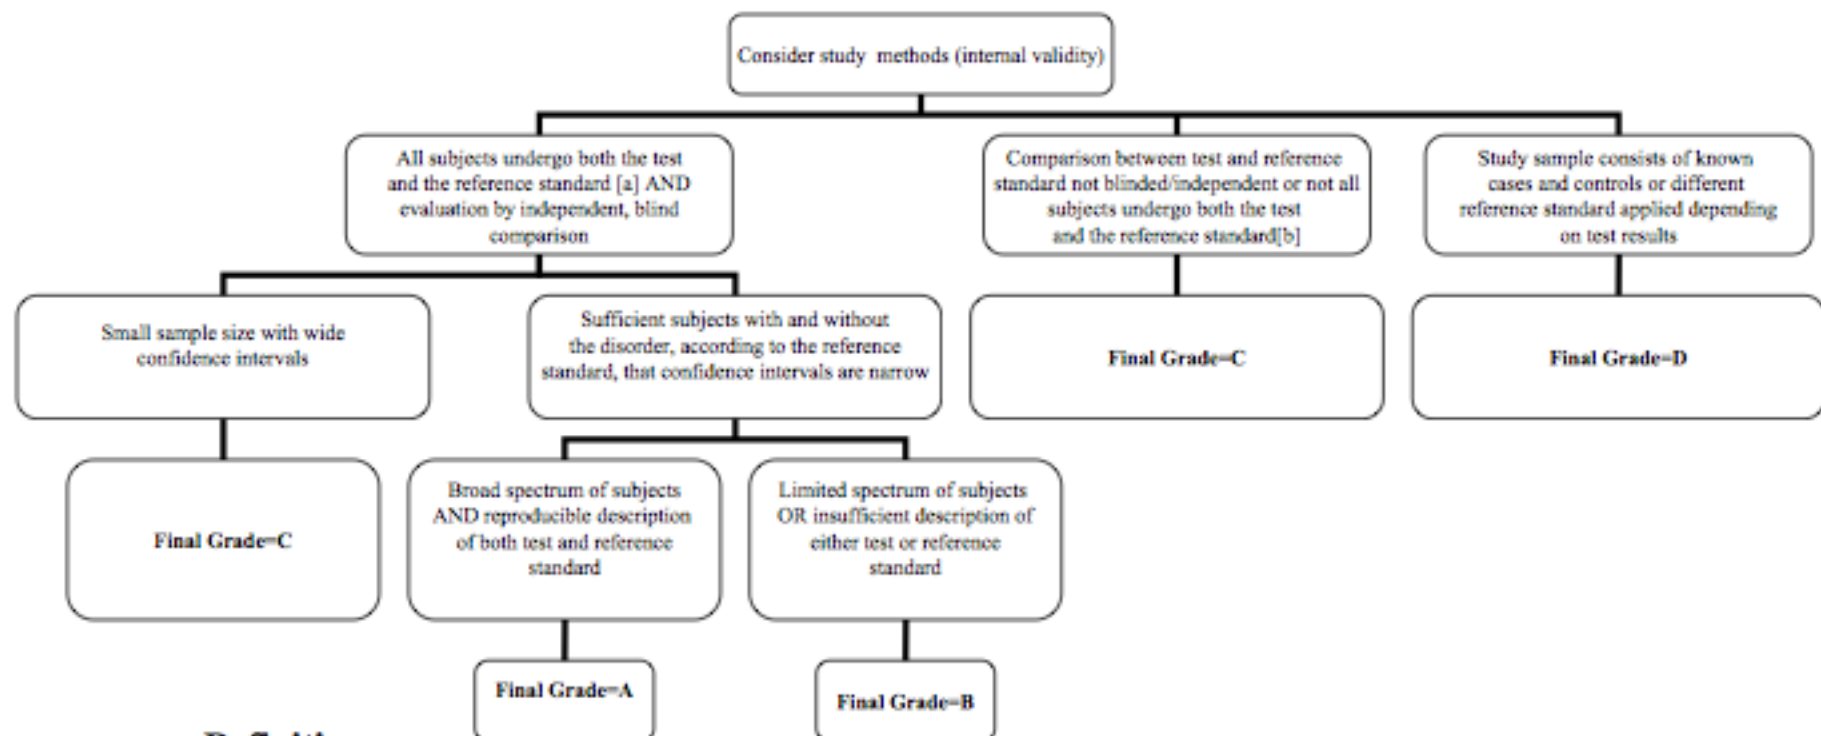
Consider study methods (internal validity)

All subjects undergo both the test and the reference standard [a] AND evaluation by independent, blind comparison

Comparison between test and reference standard not blinded/independent or not all subjects undergo both the test and the reference standard[b]

Study sample consists of known cases and controls or different reference standard applied depending on test results

Small sample size with wide confidence intervals

Sufficient subjects with and without the disorder, according to the reference standard, that confidence intervals are narrow

Final Grade=C

Final Grade=D

Final Grade=C

Broad spectrum of subjects AND reproducible description of both test and reference standard

Limited spectrum of subjects OR insufficient description of either test or reference standard

Final Grade=A

Final Grade=B

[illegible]